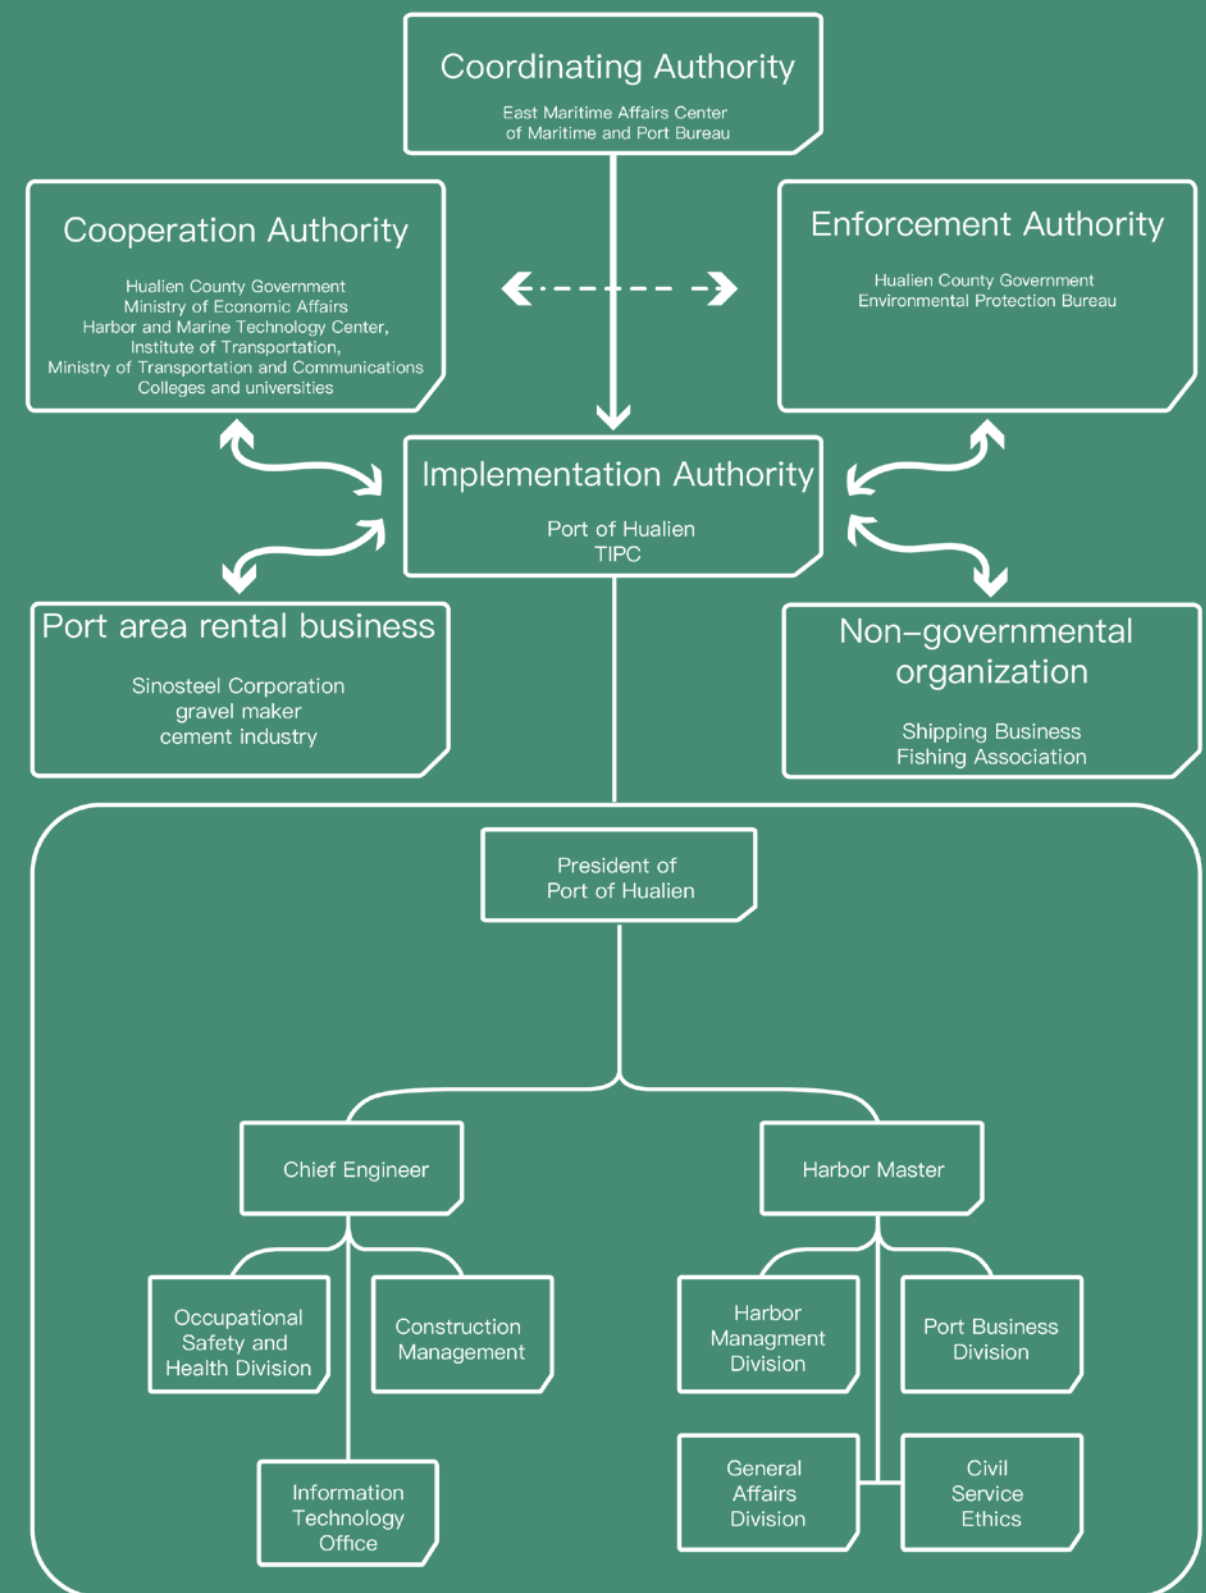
Coordinating Authority

East Maritime Affairs Center of Maritime and Port Bureau

Cooperation Authority

Hualien County Government
Ministry of Economic Affairs
Harbor and Marine Technology Center, Institute of Transportation, Ministry of Transportation and Communications
Colleges and universities

Enforcement Authority

Hualien County Government
Environmental Protection Bureau

Implementation Authority

Port of Hualien
TIPC

Port area rental business

Sinosteel Corporation
gravel maker
cement industry

Non–governmental organization

Shipping Business
Fishing Association

President of Port of Hualien

Chief Engineer

Harbor Master

Occupational Safety and Health Division

Construction Management

Information Technology Office

Harbor Managment Division

Port Business Division

General Affairs Division

Civil Service Ethics